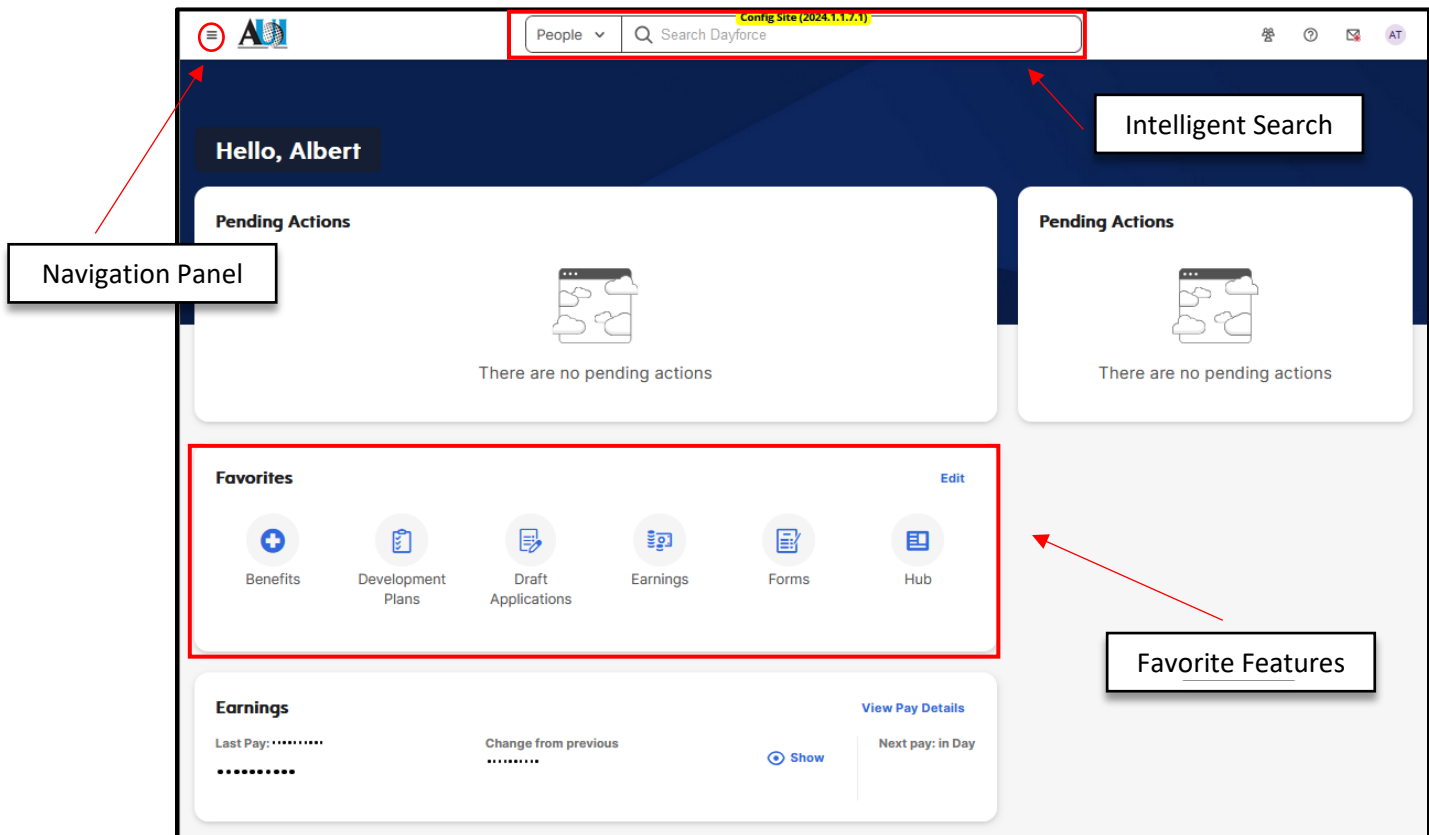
AU

Config Site (2024.1.1.7.1)

People

Search Dayforce

AT

Intelligent Search

Hello, Albert

Navigation Panel

Pending Actions

There are no pending actions

Pending Actions

There are no pending actions

Favorites

Edit

Benefits

Development Plans

Draft Applications

Earnings

Forms

Hub

Favorite Features

Earnings

View Pay Details

Last Pay: ••••••••••

••••••••••

Change from previous

••••••••••

Show

Next pay: in Day